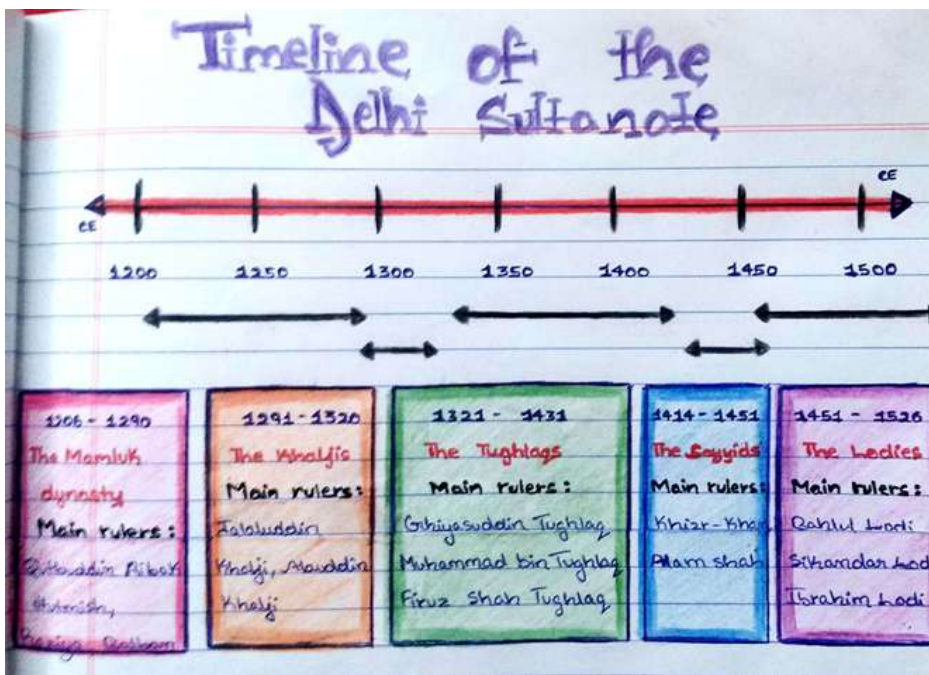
Timeline of the Delhi Sultanate

CE

CE

1200 1250 1300 1350 1400 1450 1500

1206 - 1290
The Mamluk dynasty
Main rulers :
Qutbuddin Aibak
Iltutmish,
Raziya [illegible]

1291 - 1320
The Khaljis
Main rulers :
Jalaluddin Khalji, Alauddin Khalji

1321 - 1431
The Tughlaqs
Main rulers :
Ghiyasuddin Tughlaq
Muhammad bin Tughlaq
Firuz Shah Tughlaq

1414 - 1451
The Sayyids
Main rulers:
Khizr-Khan
Alam shah

1451 - 1526
The Lodies
Main rulers :
Bahlul Lodi
Sikandar Lodi
Ibrahim Lodi